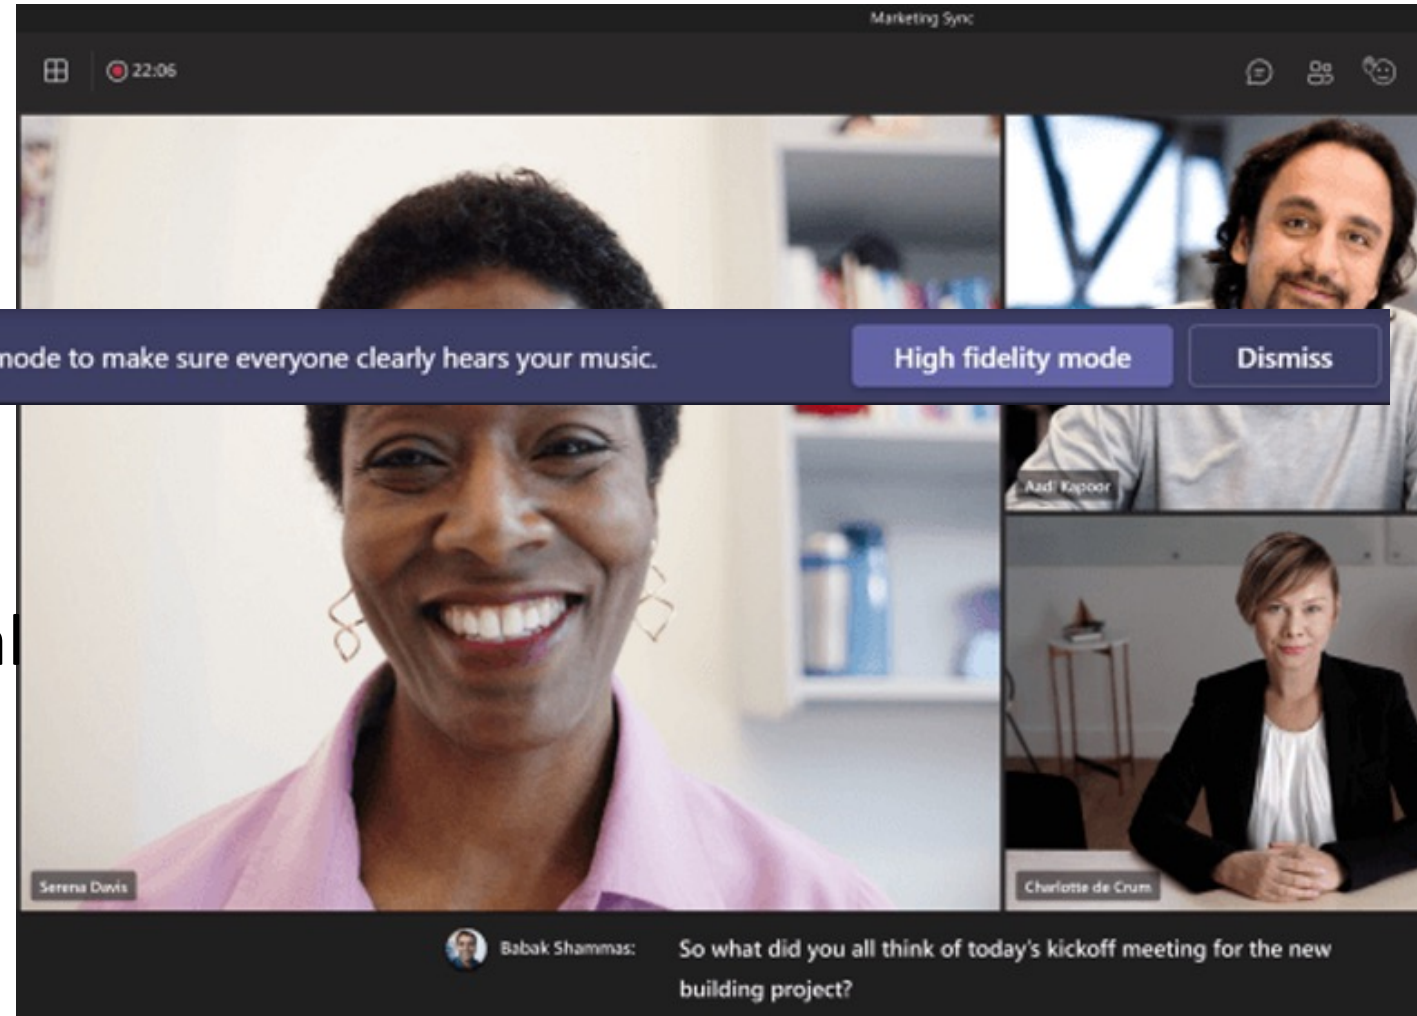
Marketing Sync

22:06

mode to make sure everyone clearly hears your music.

High fidelity mode

Dismiss

Aadi Kapoor

Serena Davis

Charlotte de Crum

Babak Shammas: So what did you all think of today's kickoff meeting for the new building project?